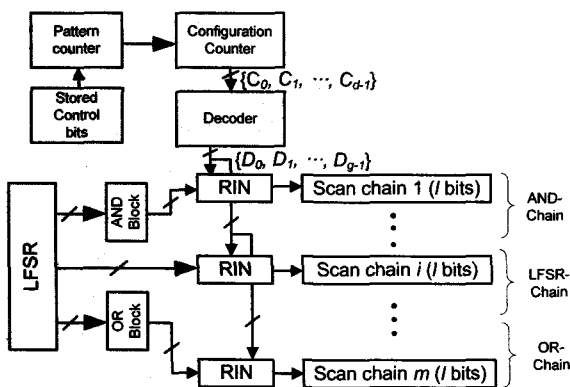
Pattern counter

Configuration Counter

$\{C_0, C_1, \cdots, C_{d-1}\}$

Stored Control bits

Decoder

$\{D_0, D_1, \cdots, D_{g-1}\}$

LFSR

AND Block

OR Block

RIN

RIN

RIN

Scan chain 1 ($l$ bits)

Scan chain $i$ ($l$ bits)

Scan chain $m$ ($l$ bits)

AND-Chain

LFSR-Chain

OR-Chain